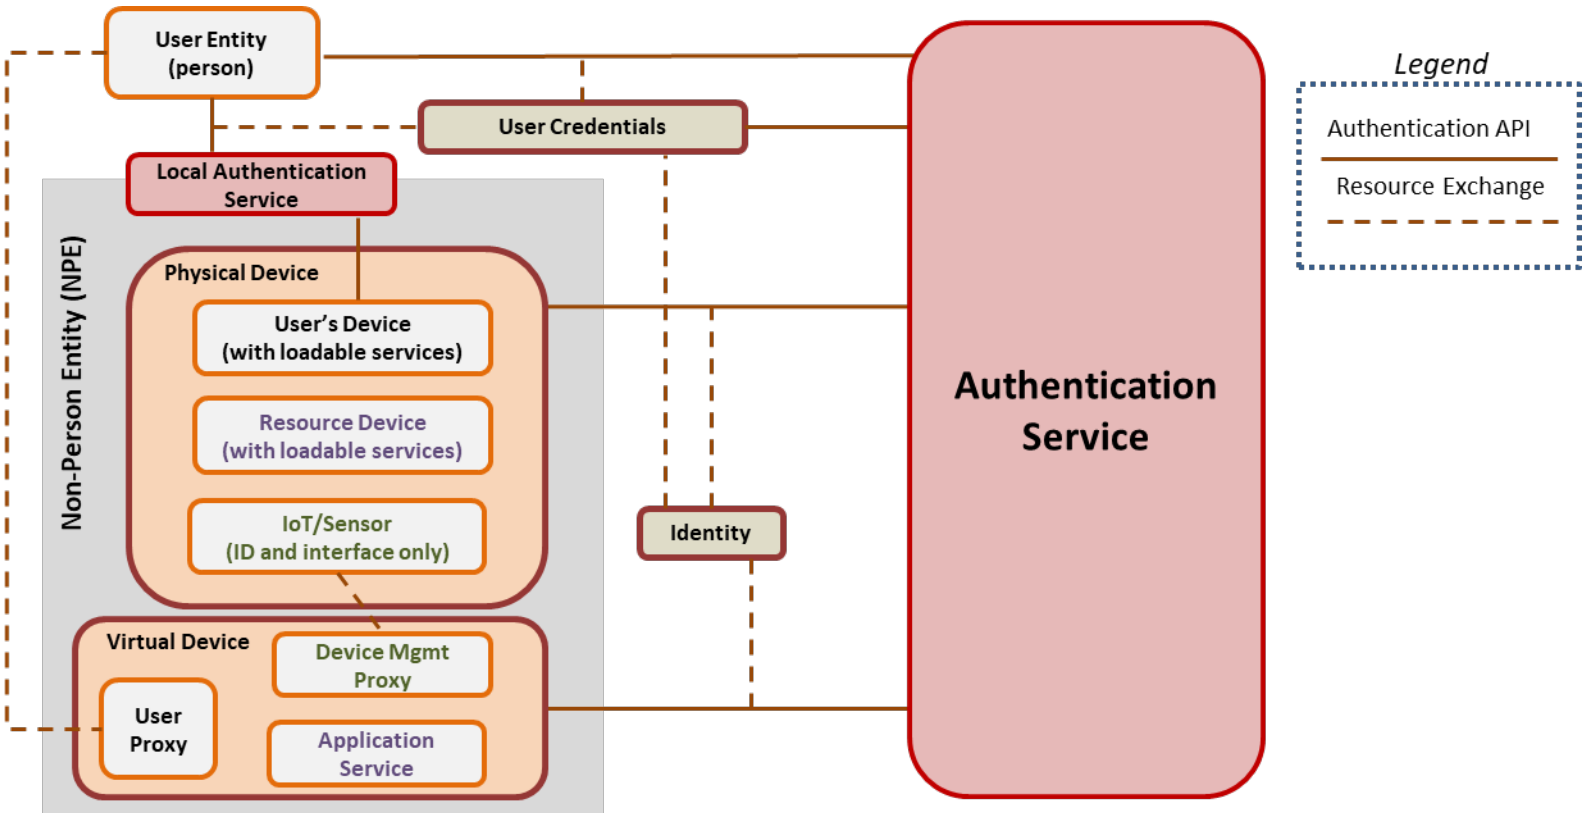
User Entity (person)

User Credentials

Local Authentication Service

Non-Person Entity (NPE)

Physical Device

User's Device (with loadable services)

Resource Device (with loadable services)

IoT/Sensor (ID and interface only)

Virtual Device

Device Mgmt Proxy

User Proxy

Application Service

Identity

Authentication Service

Legend

Authentication API

Resource Exchange